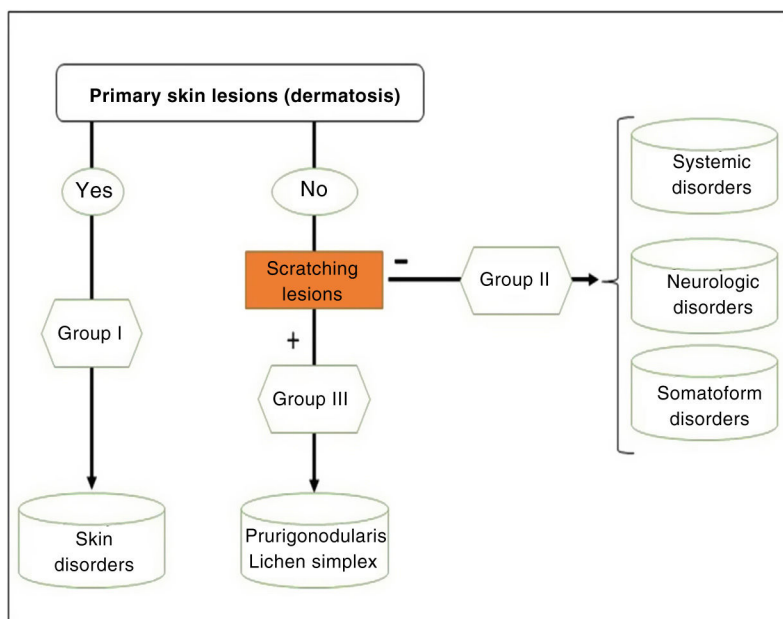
Primary skin lesions (dermatosis)

Yes

No

Scratching lesions

-

Group II

Systemic disorders

Neurologic disorders

Somatoform disorders

Group I

+

Group III

Skin disorders

Prurigonodularis Lichen simplex